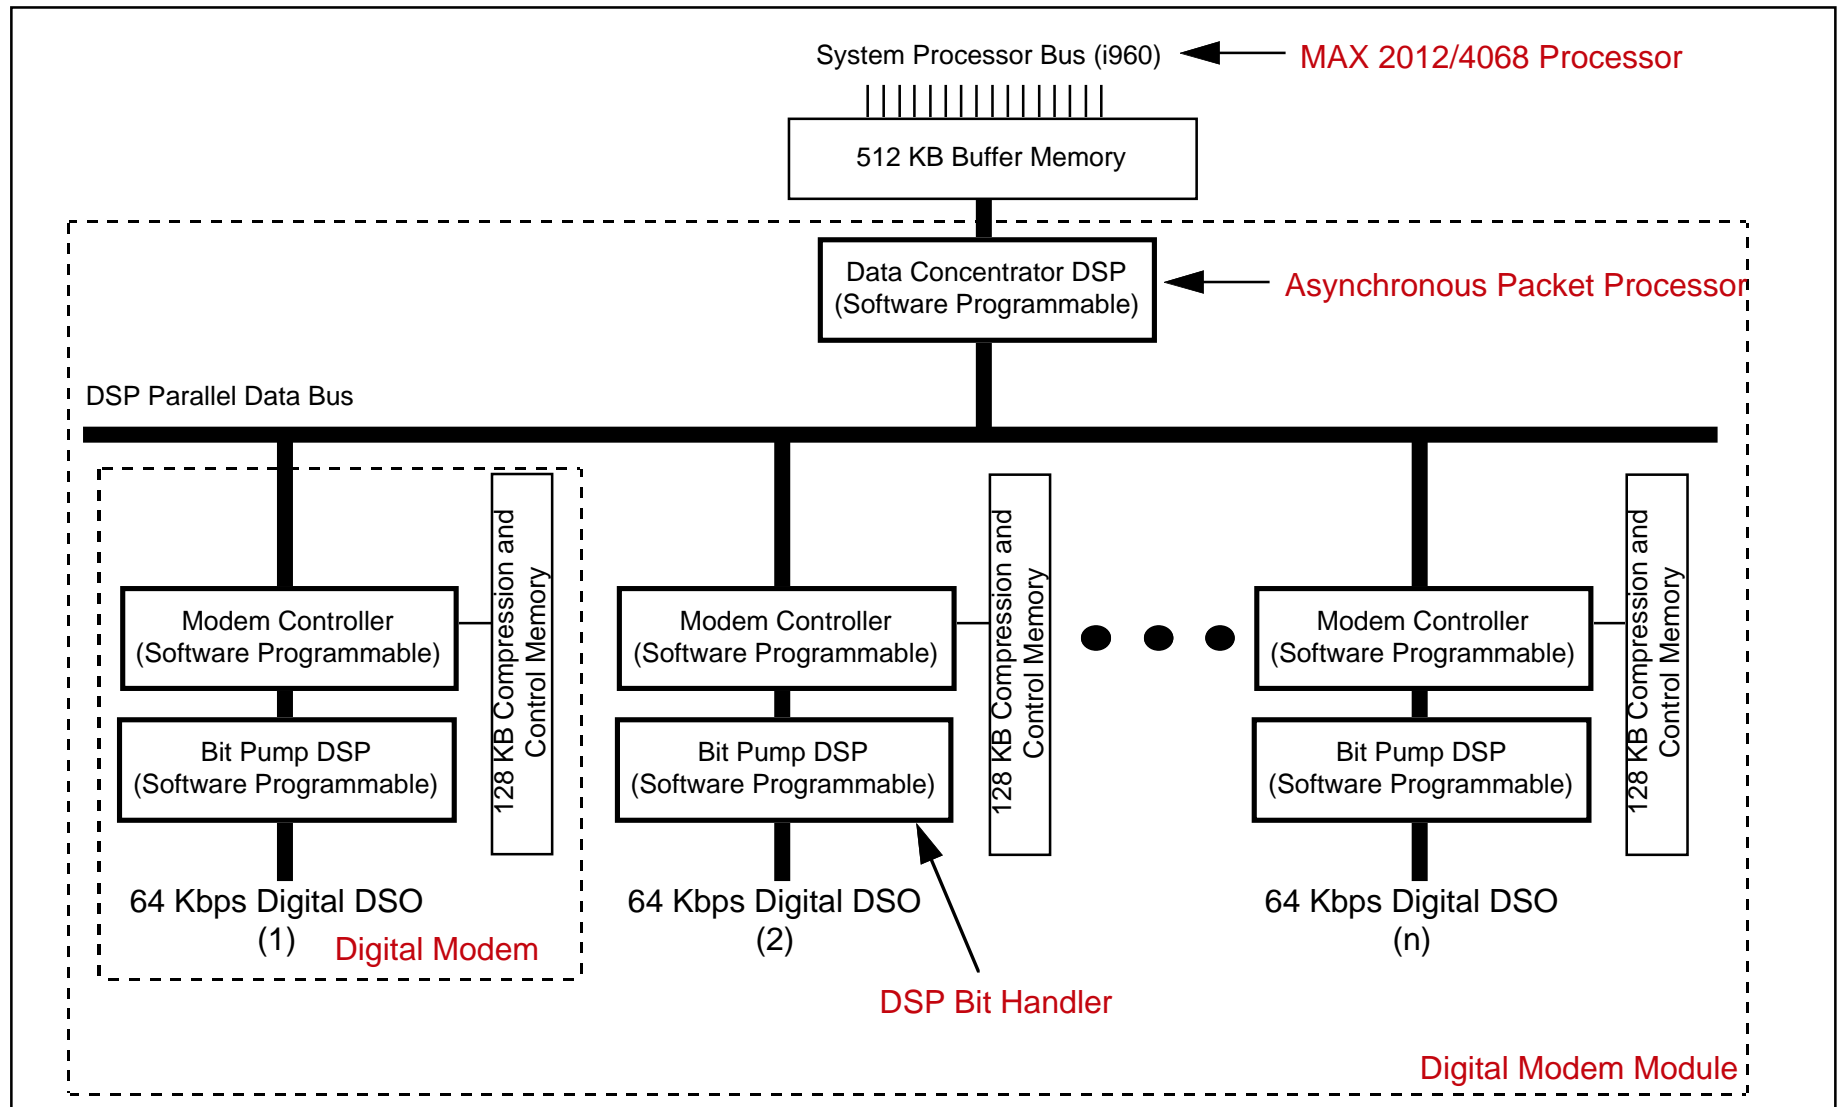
System Processor Bus (i960)

MAX 2012/4068 Processor

512 KB Buffer Memory

Data Concentrator DSP
(Software Programmable)

Asynchronous Packet Processor

DSP Parallel Data Bus

128 KB Compression and Control Memory

Modem Controller
(Software Programmable)

Bit Pump DSP
(Software Programmable)

64 Kbps Digital DSO
(1)

Digital Modem

128 KB Compression and Control Memory

Modem Controller
(Software Programmable)

Bit Pump DSP
(Software Programmable)

64 Kbps Digital DSO
(2)

DSP Bit Handler

128 KB Compression and Control Memory

Modem Controller
(Software Programmable)

Bit Pump DSP
(Software Programmable)

64 Kbps Digital DSO
(n)

Digital Modem Module